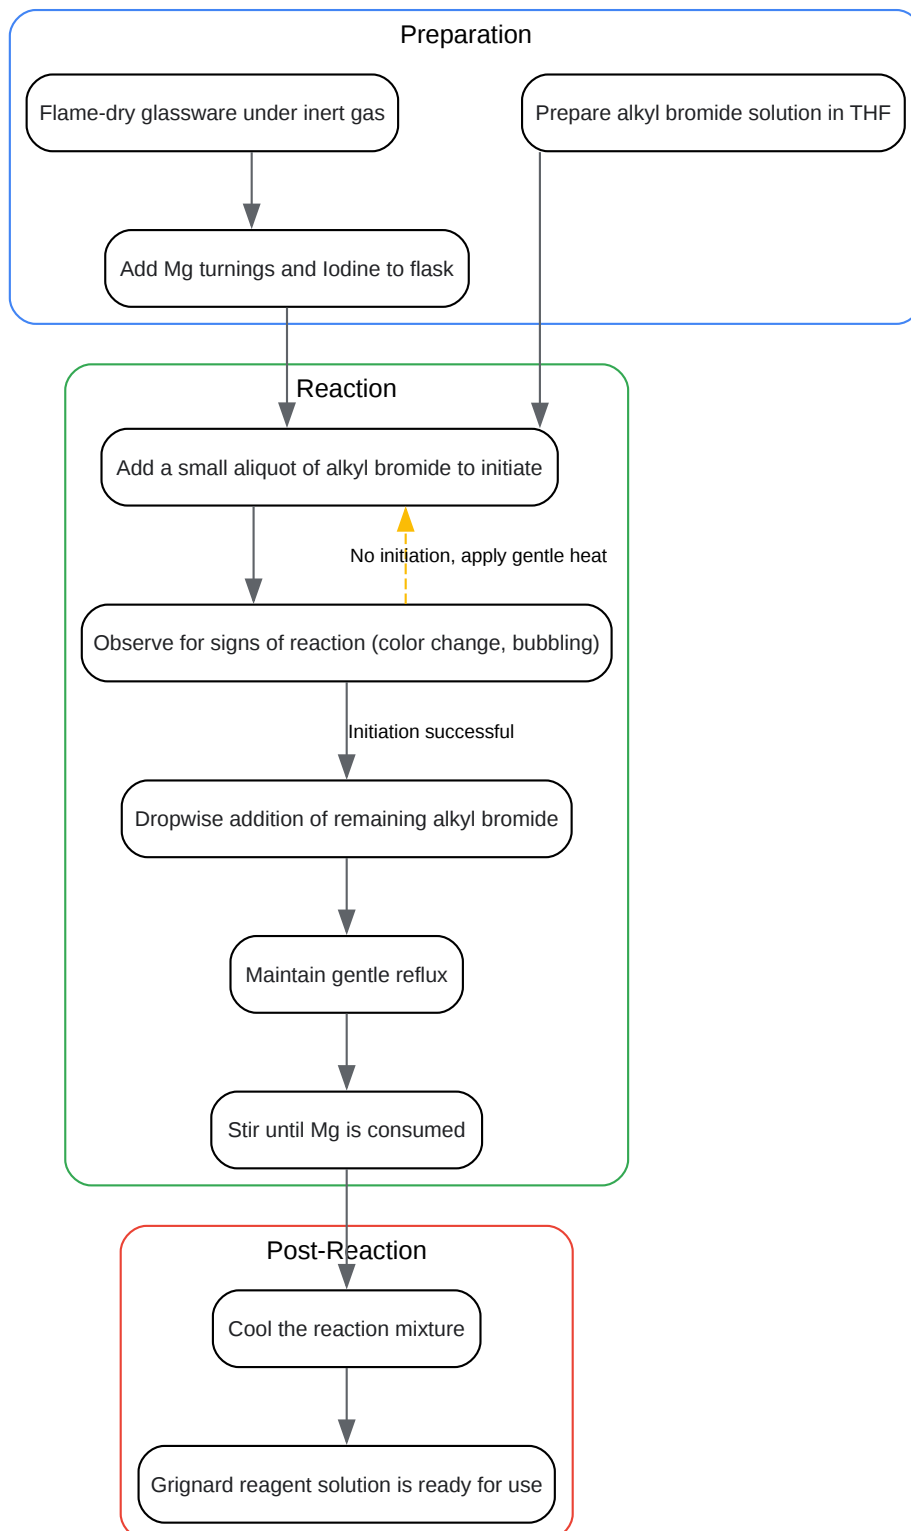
Preparation

Flame-dry glassware under inert gas

Prepare alkyl bromide solution in THF

Add Mg turnings and Iodine to flask

Reaction

Add a small aliquot of alkyl bromide to initiate

No initiation, apply gentle heat

Observe for signs of reaction (color change, bubbling)

Initiation successful

Dropwise addition of remaining alkyl bromide

Maintain gentle reflux

Stir until Mg is consumed

Post-Reaction

Cool the reaction mixture

Grignard reagent solution is ready for use